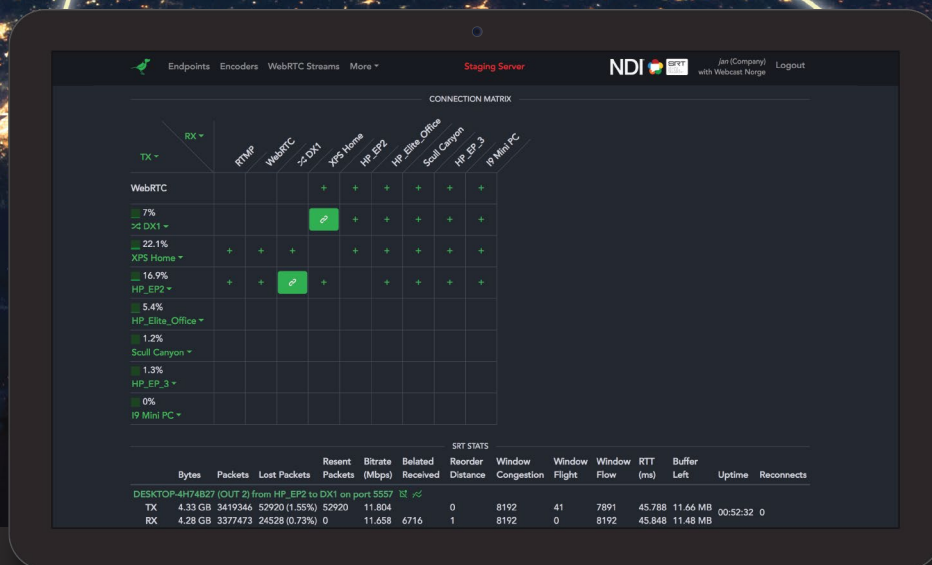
Endpoints Encoders WebRTC Streams More ▾

Staging Server

NDI SRT

jan (Company) with Webcast Norge

Logout

CONNECTION MATRIX

| RX ▾ / TX ▾ | RTMP | WebRTC | DX1 | XPS Home | HP_EP2 | HP_Elite_Office | Scull Canyon | HP_EP_3 | I9 Mini PC |
|---|---|---|---|---|---|---|---|---|---|
| WebRTC | | | | + | + | + | + | + | + |
| 7% DX1 ▾ | | | | | + | + | + | + | + |
| 22.1% XPS Home ▾ | + | + | + | | + | + | + | + | + |
| 16.9% HP_EP2 ▾ | + | + | | + | | + | + | + | + |
| 5.4% HP_Elite_Office ▾ | | | | | | | | | |
| 1.2% Scull Canyon ▾ | | | | | | | | | |
| 1.3% HP_EP_3 ▾ | | | | | | | | | |
| 0% I9 Mini PC ▾ | | | | | | | | | |

SRT STATS

| | Bytes | Packets | Lost Packets | Resent Packets | Bitrate (Mbps) | Belated Received | Reorder Distance | Window Congestion | Window Flight | Window Flow | RTT (ms) | Buffer Left | Uptime | Reconnects |
|---|---|---|---|---|---|---|---|---|---|---|---|---|---|---|
| DESKTOP-4H74B27 (OUT 2) from HP_EP2 to DX1 on port 5557 | | | | | | | | | | | | | | |
| TX | 4.33 GB | 3419346 | 52920 (1.55%) | 52920 | 11.804 | | 0 | 8192 | 41 | 7891 | 45.788 | 11.66 MB | 00:52:32 | 0 |
| RX | 4.28 GB | 3377473 | 24528 (0.73%) | 0 | 11.658 | 6716 | 1 | 8192 | 0 | 8192 | 45.848 | 11.48 MB | | |